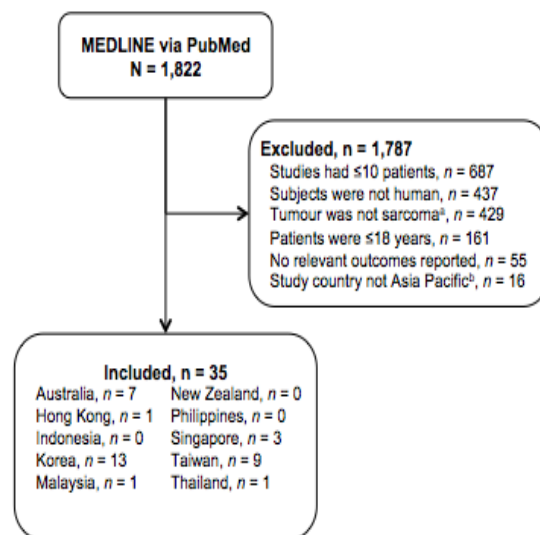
MEDLINE via PubMed
N = 1,822

Excluded, n = 1,787
Studies had ≤10 patients, $n$ = 687
Subjects were not human, $n$ = 437
Tumour was not sarcoma$^a$, $n$ = 429
Patients were ≤18 years, $n$ = 161
No relevant outcomes reported, $n$ = 55
Study country not Asia Pacific$^b$, $n$ = 16

Included, n = 35
Australia, $n$ = 7
Hong Kong, $n$ = 1
Indonesia, $n$ = 0
Korea, $n$ = 13
Malaysia, $n$ = 1
New Zealand, $n$ = 0
Philippines, $n$ = 0
Singapore, $n$ = 3
Taiwan, $n$ = 9
Thailand, $n$ = 1